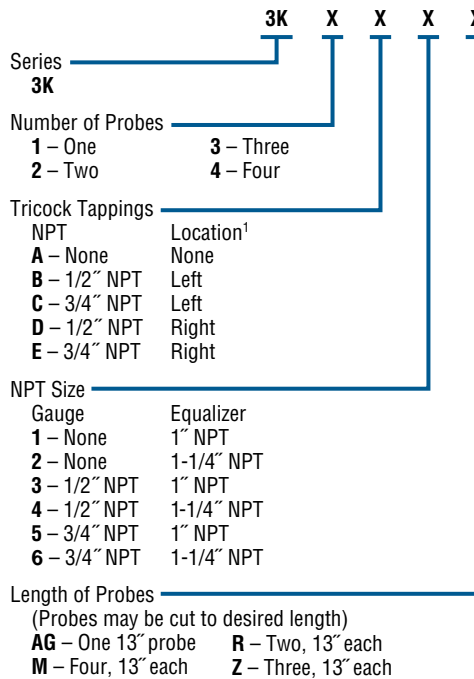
3K X X X X

Series
3K

Number of Probes
1 – One
2 – Two
3 – Three
4 – Four

Tricock Tappings
NPT Location$^1$
A – None None
B – 1/2″ NPT Left
C – 3/4″ NPT Left
D – 1/2″ NPT Right
E – 3/4″ NPT Right

NPT Size
Gauge Equalizer
1 – None 1″ NPT
2 – None 1-1/4″ NPT
3 – 1/2″ NPT 1″ NPT
4 – 1/2″ NPT 1-1/4″ NPT
5 – 3/4″ NPT 1″ NPT
6 – 3/4″ NPT 1-1/4″ NPT

Length of Probes
(Probes may be cut to desired length)
AG – One 13″ probe
M – Four, 13″ each
R – Two, 13″ each
Z – Three, 13″ each